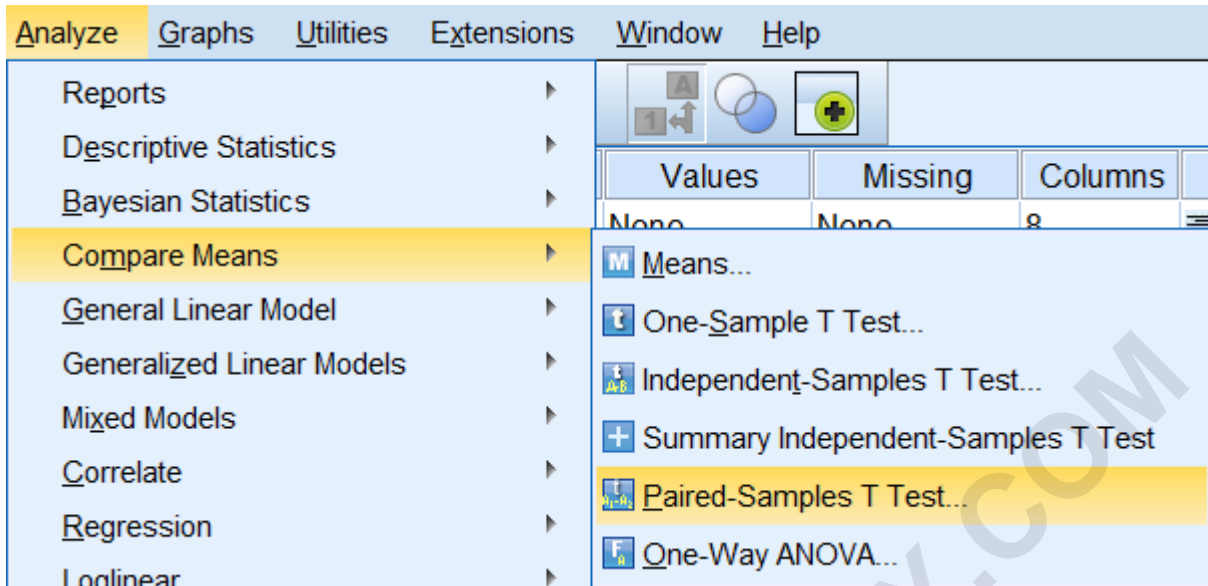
Analyze Graphs Utilities Extensions Window Help

Reports
Descriptive Statistics
Bayesian Statistics
Compare Means
General Linear Model
Generalized Linear Models
Mixed Models
Correlate
Regression
Loglinear

Values | Missing | Columns
None | None | 8

Means...
One-Sample T Test...
Independent-Samples T Test...
Summary Independent-Samples T Test
Paired-Samples T Test...
One-Way ANOVA...

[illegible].COM